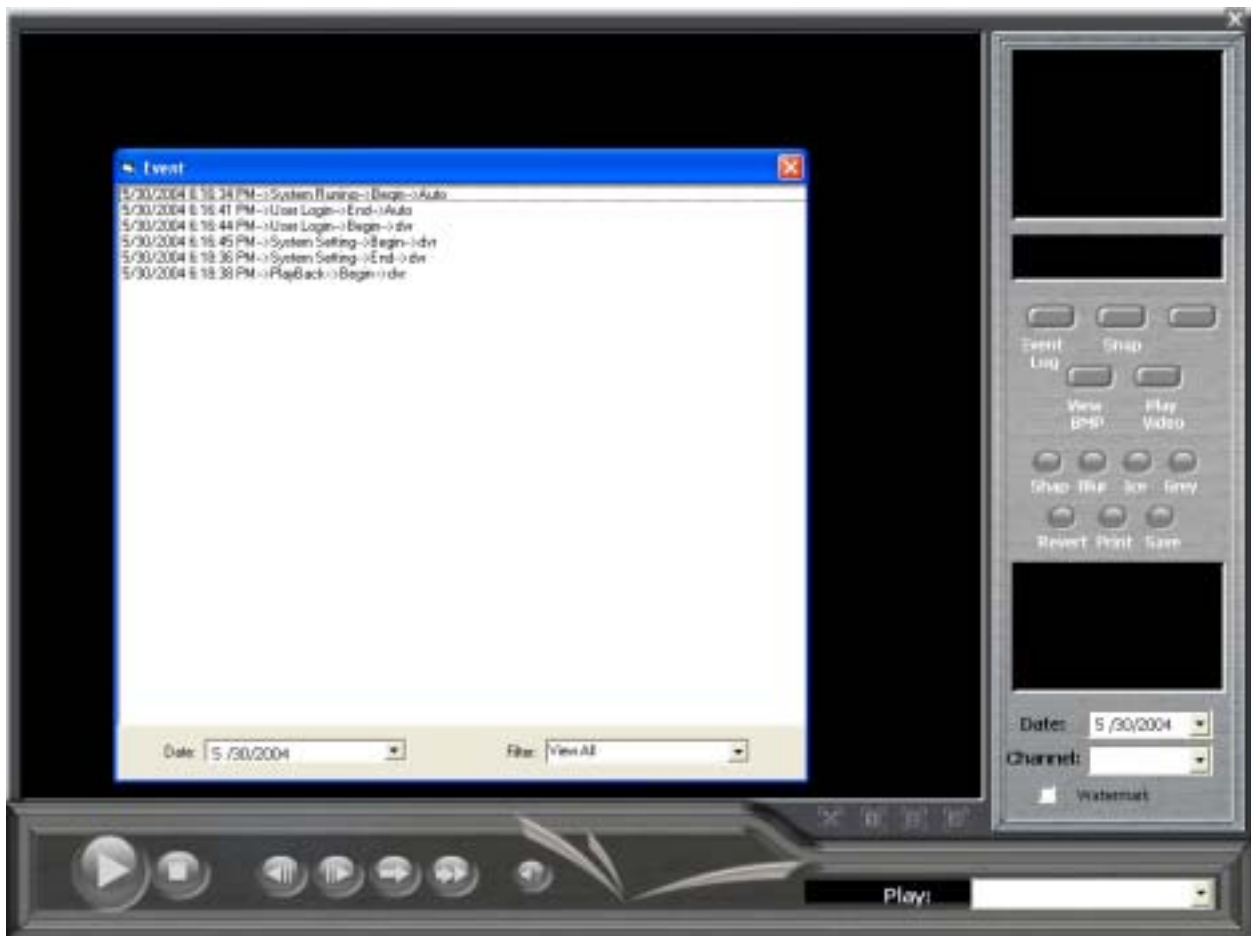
Event

5/30/2004 6:16:34 PM-->System Running-->Begin-->Auto
5/30/2004 6:16:41 PM-->User Login-->End-->Auto
5/30/2004 6:16:44 PM-->User Login-->Begin-->dvr
5/30/2004 6:16:45 PM-->System Setting-->Begin-->dvr
5/30/2004 6:18:36 PM-->System Setting-->End-->dvr
5/30/2004 6:18:38 PM-->PlayBack-->Begin-->dvr

Date: 5 /30/2004

Filter: View All

Event Log

Snap

View BMP

Play Video

Sharp

Blur

Ice

Grey

Revert

Print

Save

Date: 5 /30/2004

Channel:

Watermark

Play: